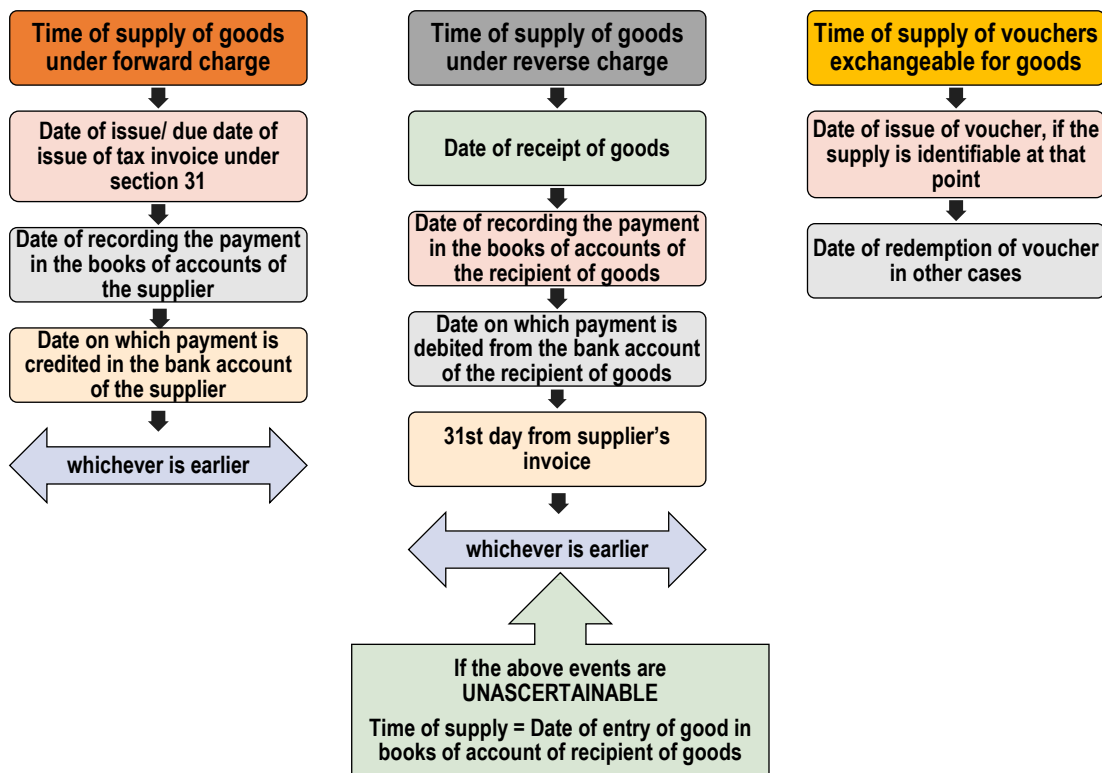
Time of supply of goods under forward charge

Date of issue/ due date of issue of tax invoice under section 31

Date of recording the payment in the books of accounts of the supplier

Date on which payment is credited in the bank account of the supplier

whichever is earlier

Time of supply of goods under reverse charge

Date of receipt of goods

Date of recording the payment in the books of accounts of the recipient of goods

Date on which payment is debited from the bank account of the recipient of goods

31st day from supplier's invoice

whichever is earlier

If the above events are UNASCERTAINABLE

Time of supply = Date of entry of good in books of account of recipient of goods

Time of supply of vouchers exchangeable for goods

Date of issue of voucher, if the supply is identifiable at that point

Date of redemption of voucher in other cases